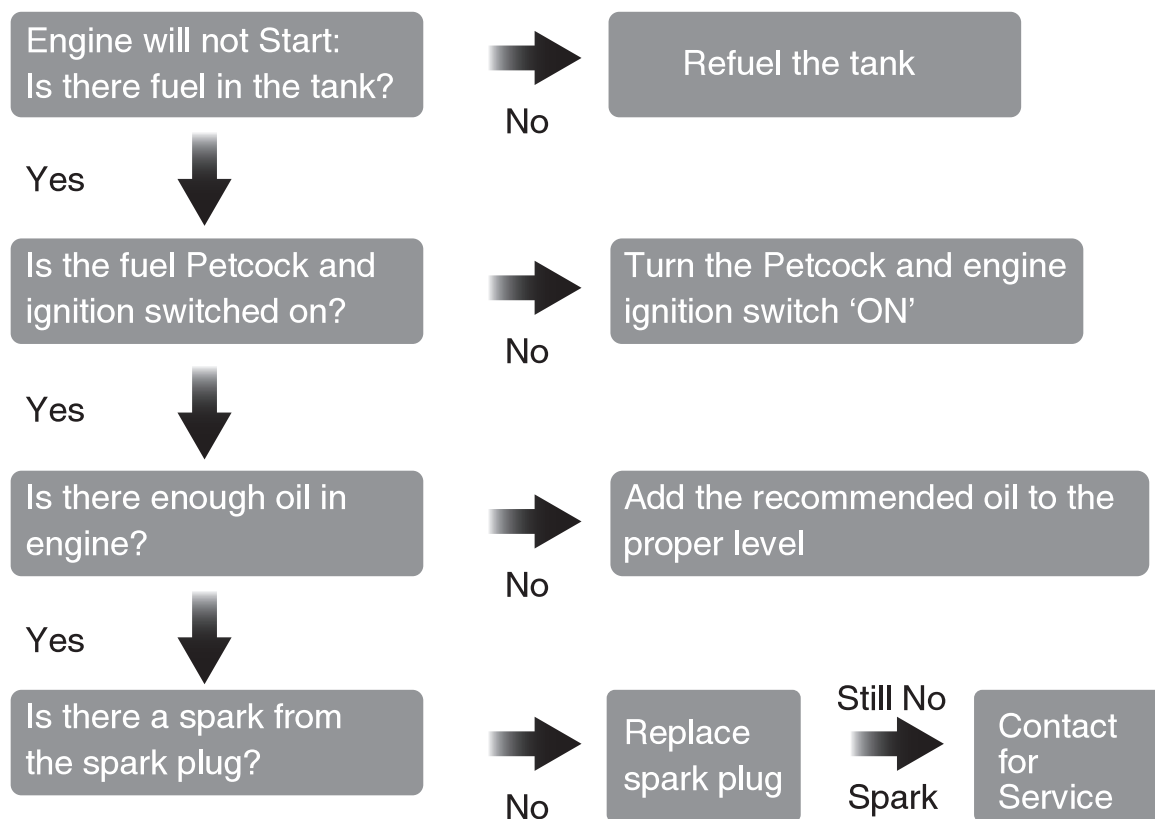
Engine will not Start:
Is there fuel in the tank?

No

Refuel the tank

Yes

Is the fuel Petcock and ignition switched on?

No

Turn the Petcock and engine ignition switch ‘ON’

Yes

Is there enough oil in engine?

No

Add the recommended oil to the proper level

Yes

Is there a spark from the spark plug?

No

Replace spark plug

Still No Spark

Contact for Service